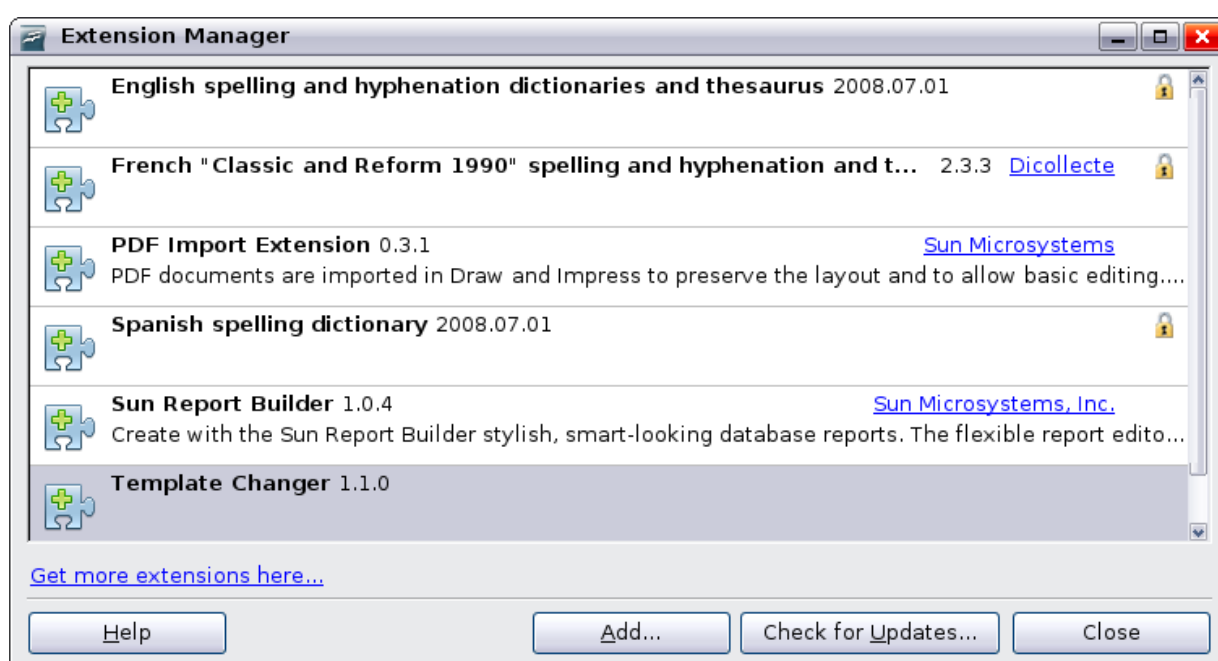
Extension Manager

English spelling and hyphenation dictionaries and thesaurus 2008.07.01

French "Classic and Reform 1990" spelling and hyphenation and t... 2.3.3 Dicollecte

PDF Import Extension 0.3.1 Sun Microsystems
PDF documents are imported in Draw and Impress to preserve the layout and to allow basic editing....

Spanish spelling dictionary 2008.07.01

Sun Report Builder 1.0.4 Sun Microsystems, Inc.
Create with the Sun Report Builder stylish, smart-looking database reports. The flexible report edito...

Template Changer 1.1.0

Get more extensions here...

Help Add... Check for Updates... Close